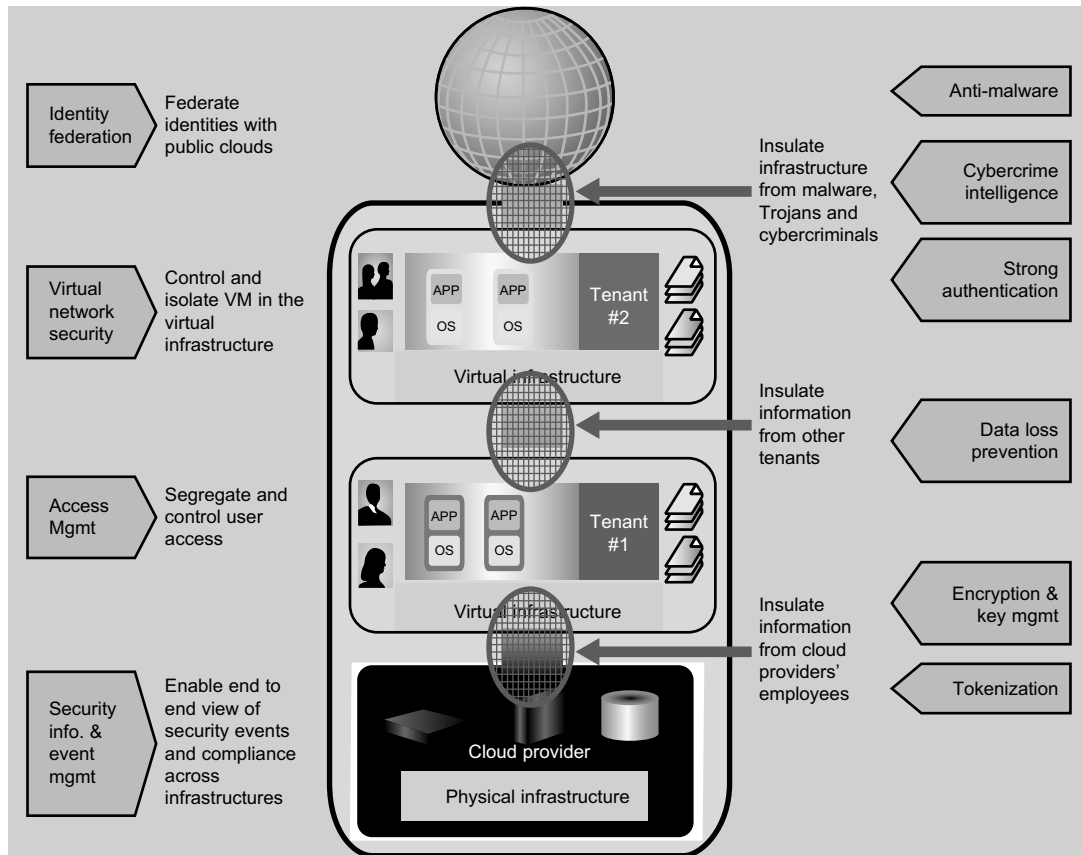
Identity federation

Federate identities with public clouds

Virtual network security

Control and isolate VM in the virtual infrastructure

Access Mgmt

Segregate and control user access

Security info. & event mgmt

Enable end to end view of security events and compliance across infrastructures

APP
OS
APP
OS
Tenant #2
Virtual infrastructure

APP
OS
APP
OS
Tenant #1
Virtual infrastructure

Cloud provider
Physical infrastructure

Insulate infrastructure from malware, Trojans and cybercriminals

Insulate information from other tenants

Insulate information from cloud providers' employees

Anti-malware

Cybercrime intelligence

Strong authentication

Data loss prevention

Encryption & key mgmt

Tokenization